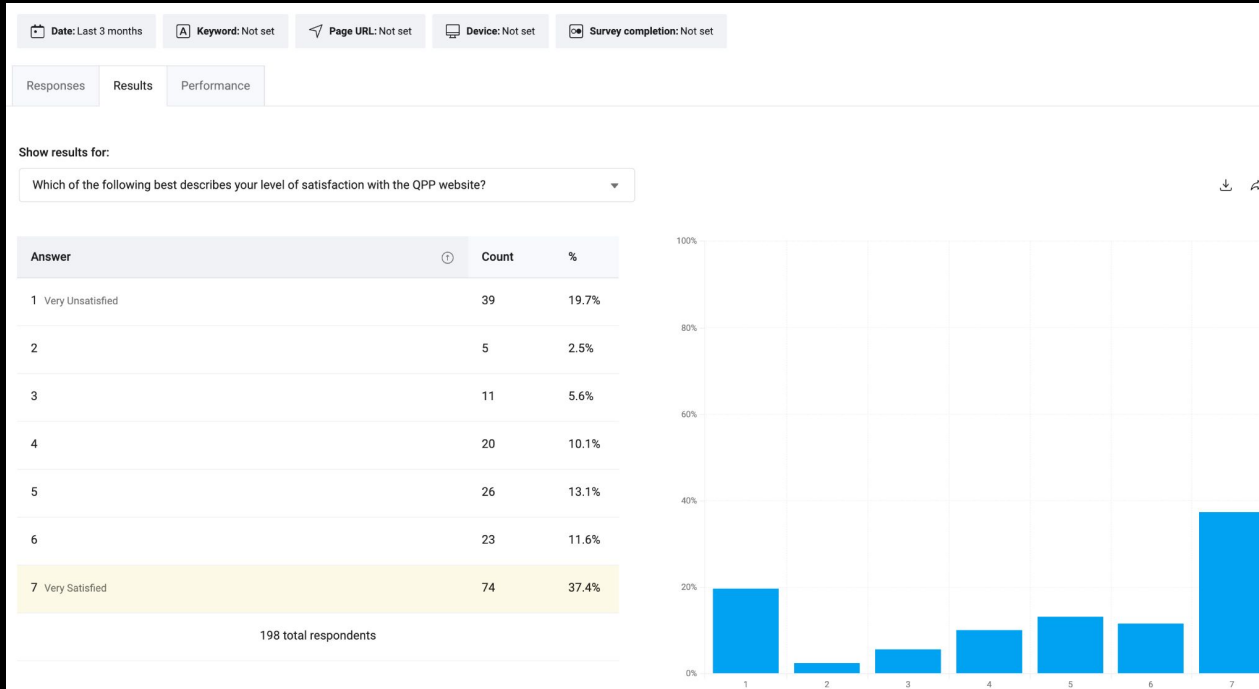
Date: Last 3 months | Keyword: Not set | Page URL: Not set | Device: Not set | Survey completion: Not set

Responses | Results | Performance

Show results for:

Which of the following best describes your level of satisfaction with the QPP website?

| Answer | Count | % |
|---|---|---|
| 1 Very Unsatisfied | 39 | 19.7% |
| 2 | 5 | 2.5% |
| 3 | 11 | 5.6% |
| 4 | 20 | 10.1% |
| 5 | 26 | 13.1% |
| 6 | 23 | 11.6% |
| 7 Very Satisfied | 74 | 37.4% |

198 total respondents

100%
80%
60%
40%
20%
0%
1 2 3 4 5 6 7